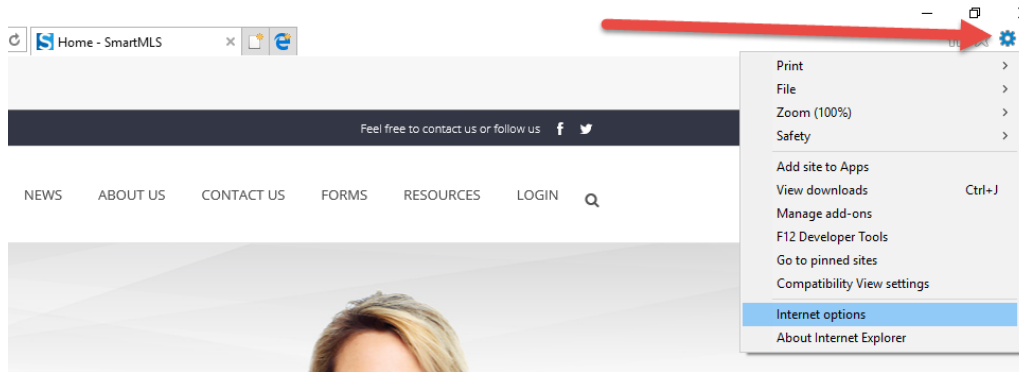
Home - SmartMLS

Feel free to contact us or follow us

NEWS ABOUT US CONTACT US FORMS RESOURCES LOGIN

Print
File
Zoom (100%)
Safety
Add site to Apps
View downloads Ctrl+J
Manage add-ons
F12 Developer Tools
Go to pinned sites
Compatibility View settings
Internet options
About Internet Explorer